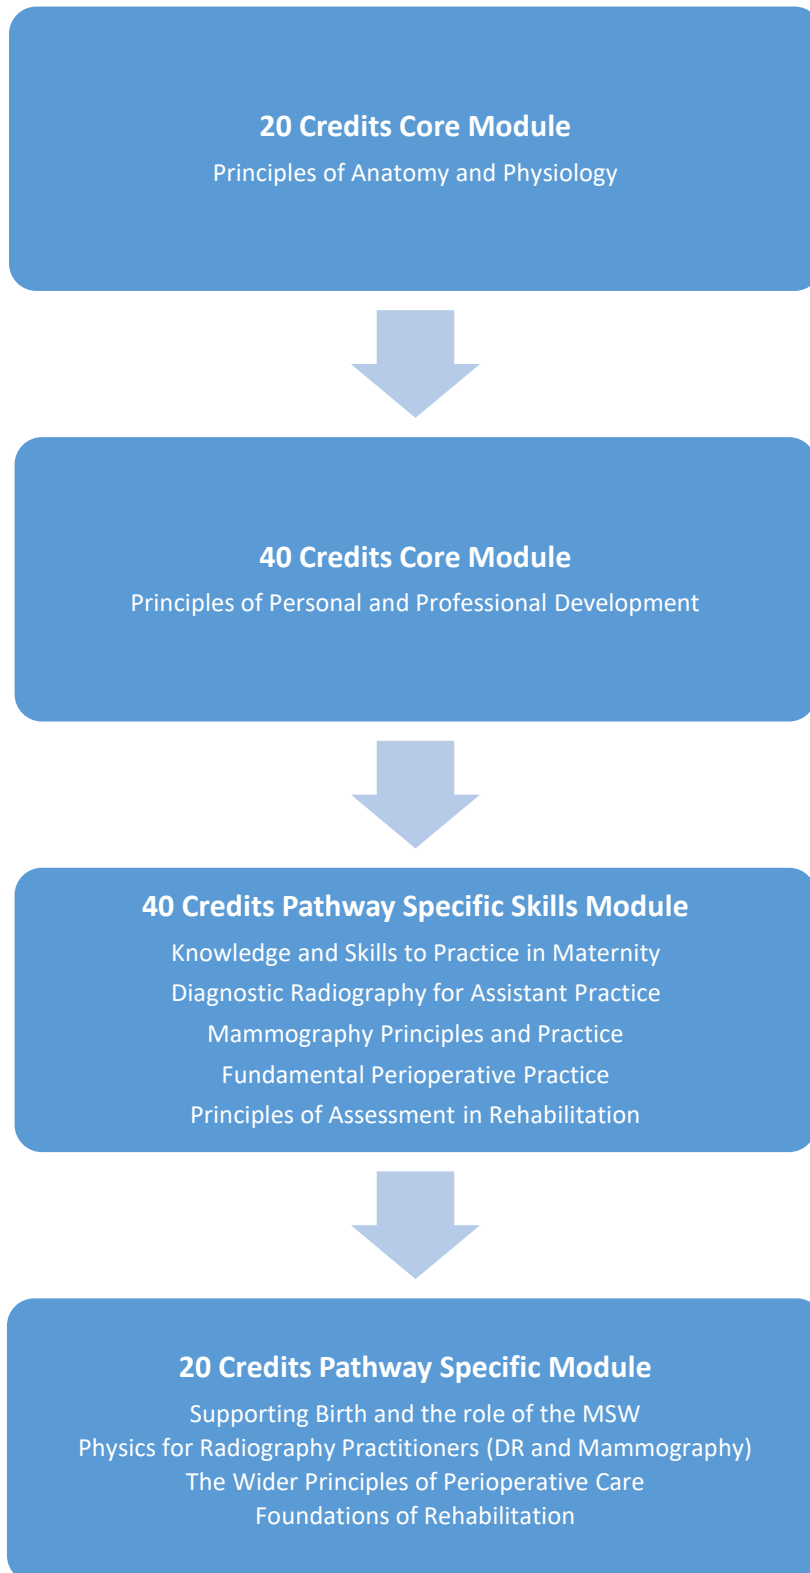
20 Credits Core Module

Principles of Anatomy and Physiology

40 Credits Core Module

Principles of Personal and Professional Development

40 Credits Pathway Specific Skills Module

Knowledge and Skills to Practice in Maternity

Diagnostic Radiography for Assistant Practice

Mammography Principles and Practice

Fundamental Perioperative Practice

Principles of Assessment in Rehabilitation

20 Credits Pathway Specific Module

Supporting Birth and the role of the MSW

Physics for Radiography Practitioners (DR and Mammography)

The Wider Principles of Perioperative Care

Foundations of Rehabilitation